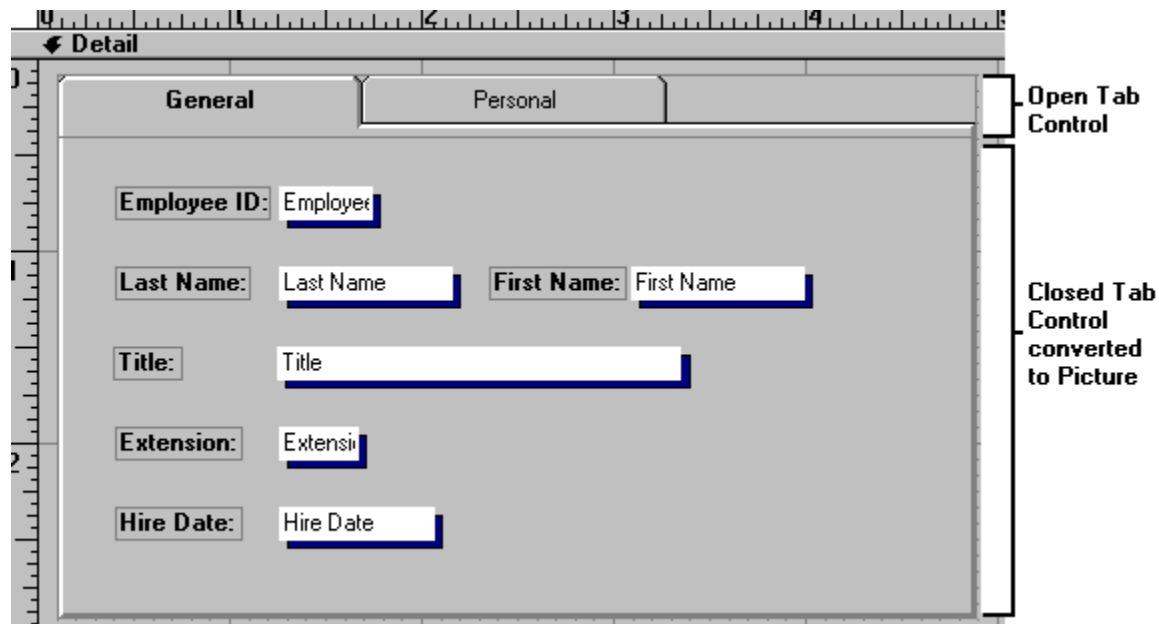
0 1 2 3 4

Detail

0

1

2

General

Personal

Employee ID: Employee

Last Name: Last Name

First Name: First Name

Title: Title

Extension: Extensi

Hire Date: Hire Date

Open Tab Control

Closed Tab Control converted to Picture